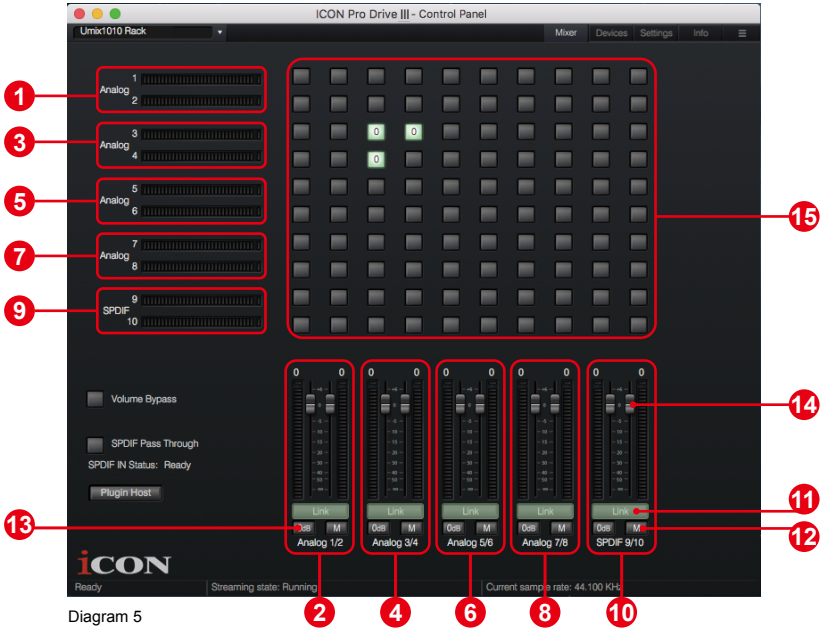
ICON Pro Drive III - Control Panel

Umix1010 Rack

Mixer Devices Settings Info

1 Analog 2

3 Analog 4

5 Analog 6

7 Analog 8

9 SPDIF 10

0 0

0

1 3 5 7 9

15

0 0 0 0 0 0 0 0 0 0

14

Volume Bypass

SPDIF Pass Through

SPDIF IN Status: Ready

Plugin Host

Link Link Link Link Link

11

0dB M 0dB M 0dB M 0dB M 0dB M

13 12

Analog 1/2 Analog 3/4 Analog 5/6 Analog 7/8 SPDIF 9/10

iCON

Ready Streaming state: Running Current sample rate: 44.100 KHz

2 4 6 8 10

Diagram 5